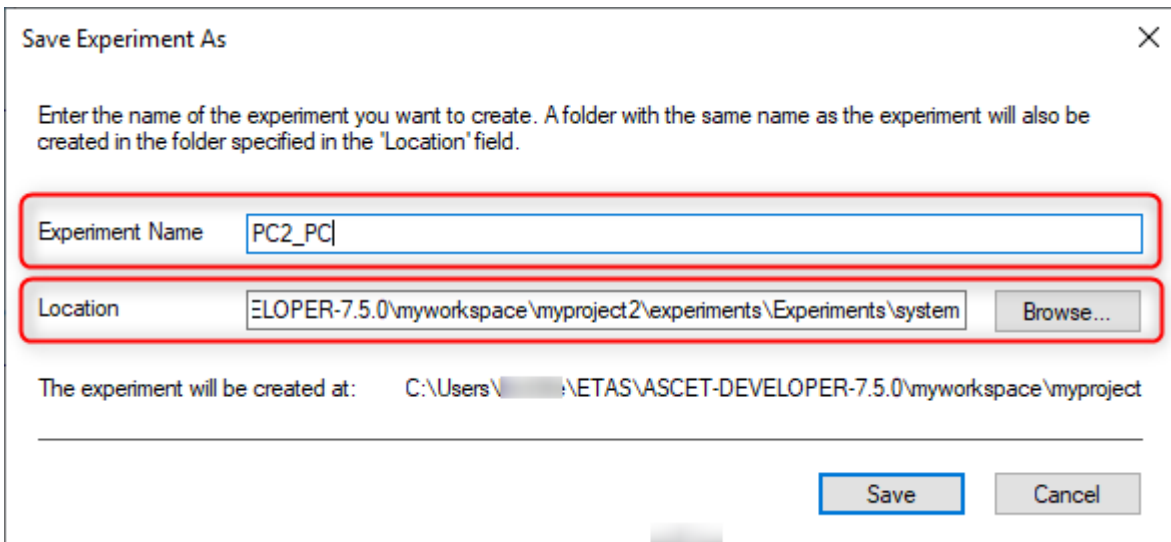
Save Experiment As

×

Enter the name of the experiment you want to create. A folder with the same name as the experiment will also be created in the folder specified in the "Location" field.

Experiment Name PC2_PC

Location ELOPER-7.5.0\myworkspace\myproject2\experiments\Experiments\system Browse...

The experiment will be created at: C:\Users\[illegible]\ETAS\ASCET-DEVELOPER-7.5.0\myworkspace\myproject

Save Cancel